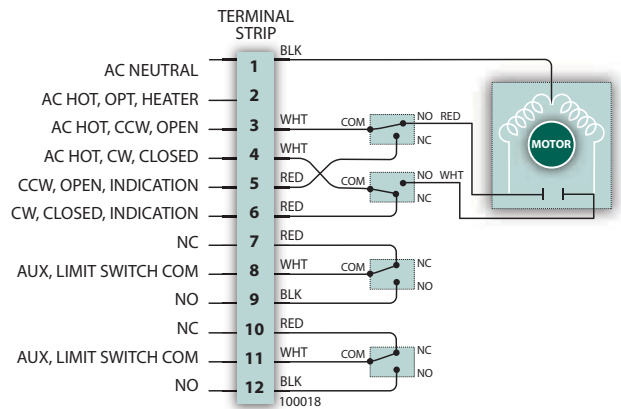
TERMINAL STRIP

AC NEUTRAL 1
AC HOT, OPT, HEATER 2
AC HOT, CCW, OPEN 3
AC HOT, CW, CLOSED 4
CCW, OPEN, INDICATION 5
CW, CLOSED, INDICATION 6
NC 7
AUX, LIMIT SWITCH COM 8
NO 9
NC 10
AUX, LIMIT SWITCH COM 11
NO 12

BLK
WHT
WHT
RED
RED
RED
WHT
BLK
RED
WHT
BLK

COM NO RED
NC
COM NO WHT
NC
COM NC
NO
COM NC
NO

MOTOR

100018